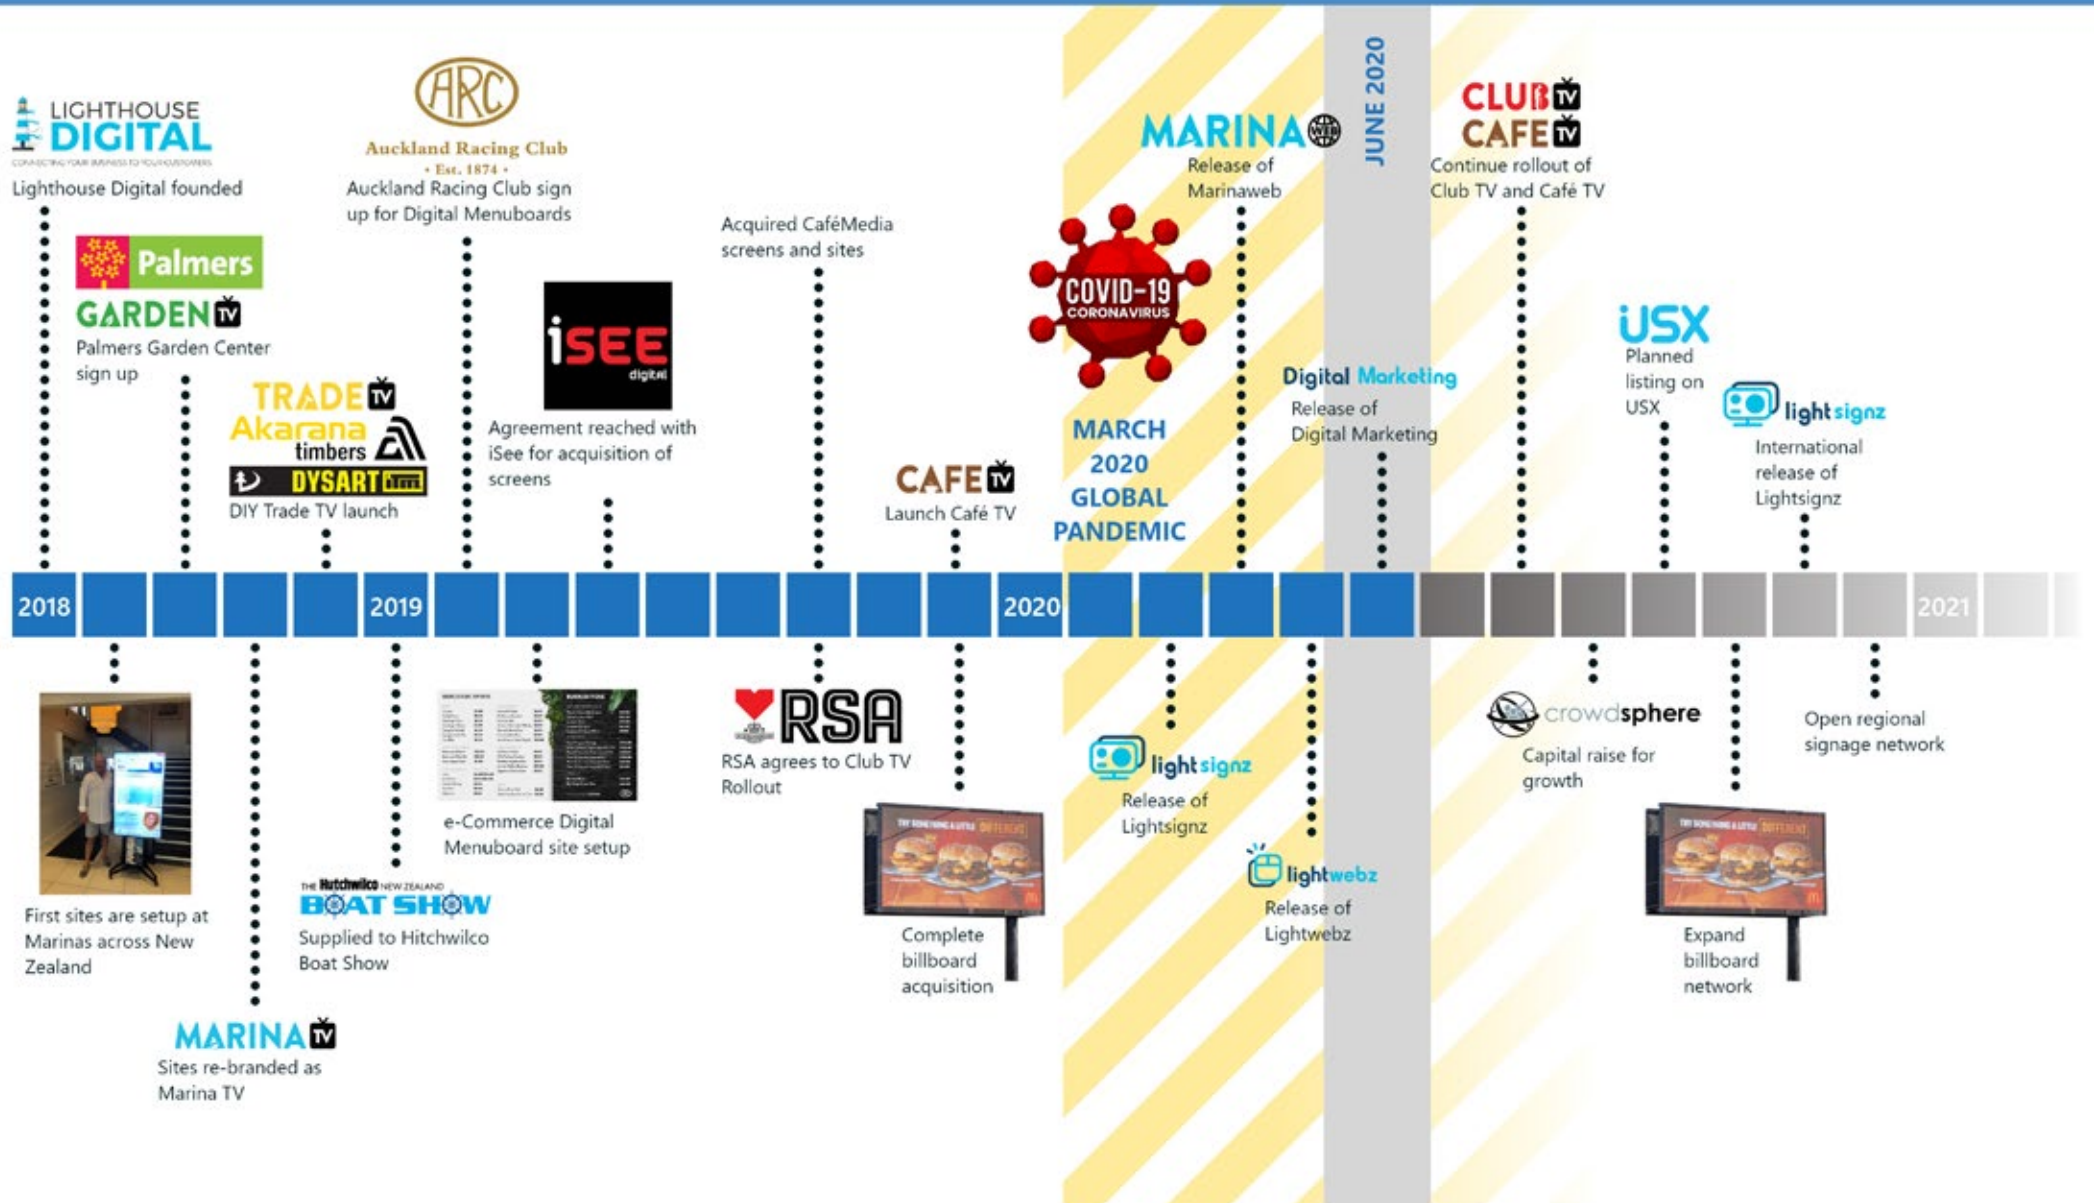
LIGHTHOUSE DIGITAL
CONNECTING YOUR BUSINESS TO YOUR CUSTOMERS
Lighthouse Digital founded

Palmers
GARDEN TV
Palmers Garden Center sign up

TRADE TV
Akarana timbers
DYSART
DIY Trade TV launch

ARC
Auckland Racing Club
• Est. 1874 •
Auckland Racing Club sign up for Digital Menuboards

iSEE digital
Agreement reached with iSee for acquisition of screens

Acquired CaféMedia screens and sites

CAFE TV
Launch Café TV

COVID-19 CORONAVIRUS
MARCH 2020 GLOBAL PANDEMIC

MARINA WEB
Release of Marinaweb

JUNE 2020

Digital Marketing
Release of Digital Marketing

CLUB TV
CAFE TV
Continue rollout of Club TV and Café TV

USX
Planned listing on USX

lightsignz
International release of Lightsignz

2018
2019
2020
2021

First sites are setup at Marinas across New Zealand

MARINA TV
Sites re-branded as Marina TV

THE Hutchwilco NEW ZEALAND BOAT SHOW
Supplied to Hitchwilco Boat Show

e-Commerce Digital Menuboard site setup

RSA
RSA agrees to Club TV Rollout

Complete billboard acquisition

lightsignz
Release of Lightsignz

lightwebz
Release of Lightwebz

crowdsphere
Capital raise for growth

Expand billboard network

Open regional signage network